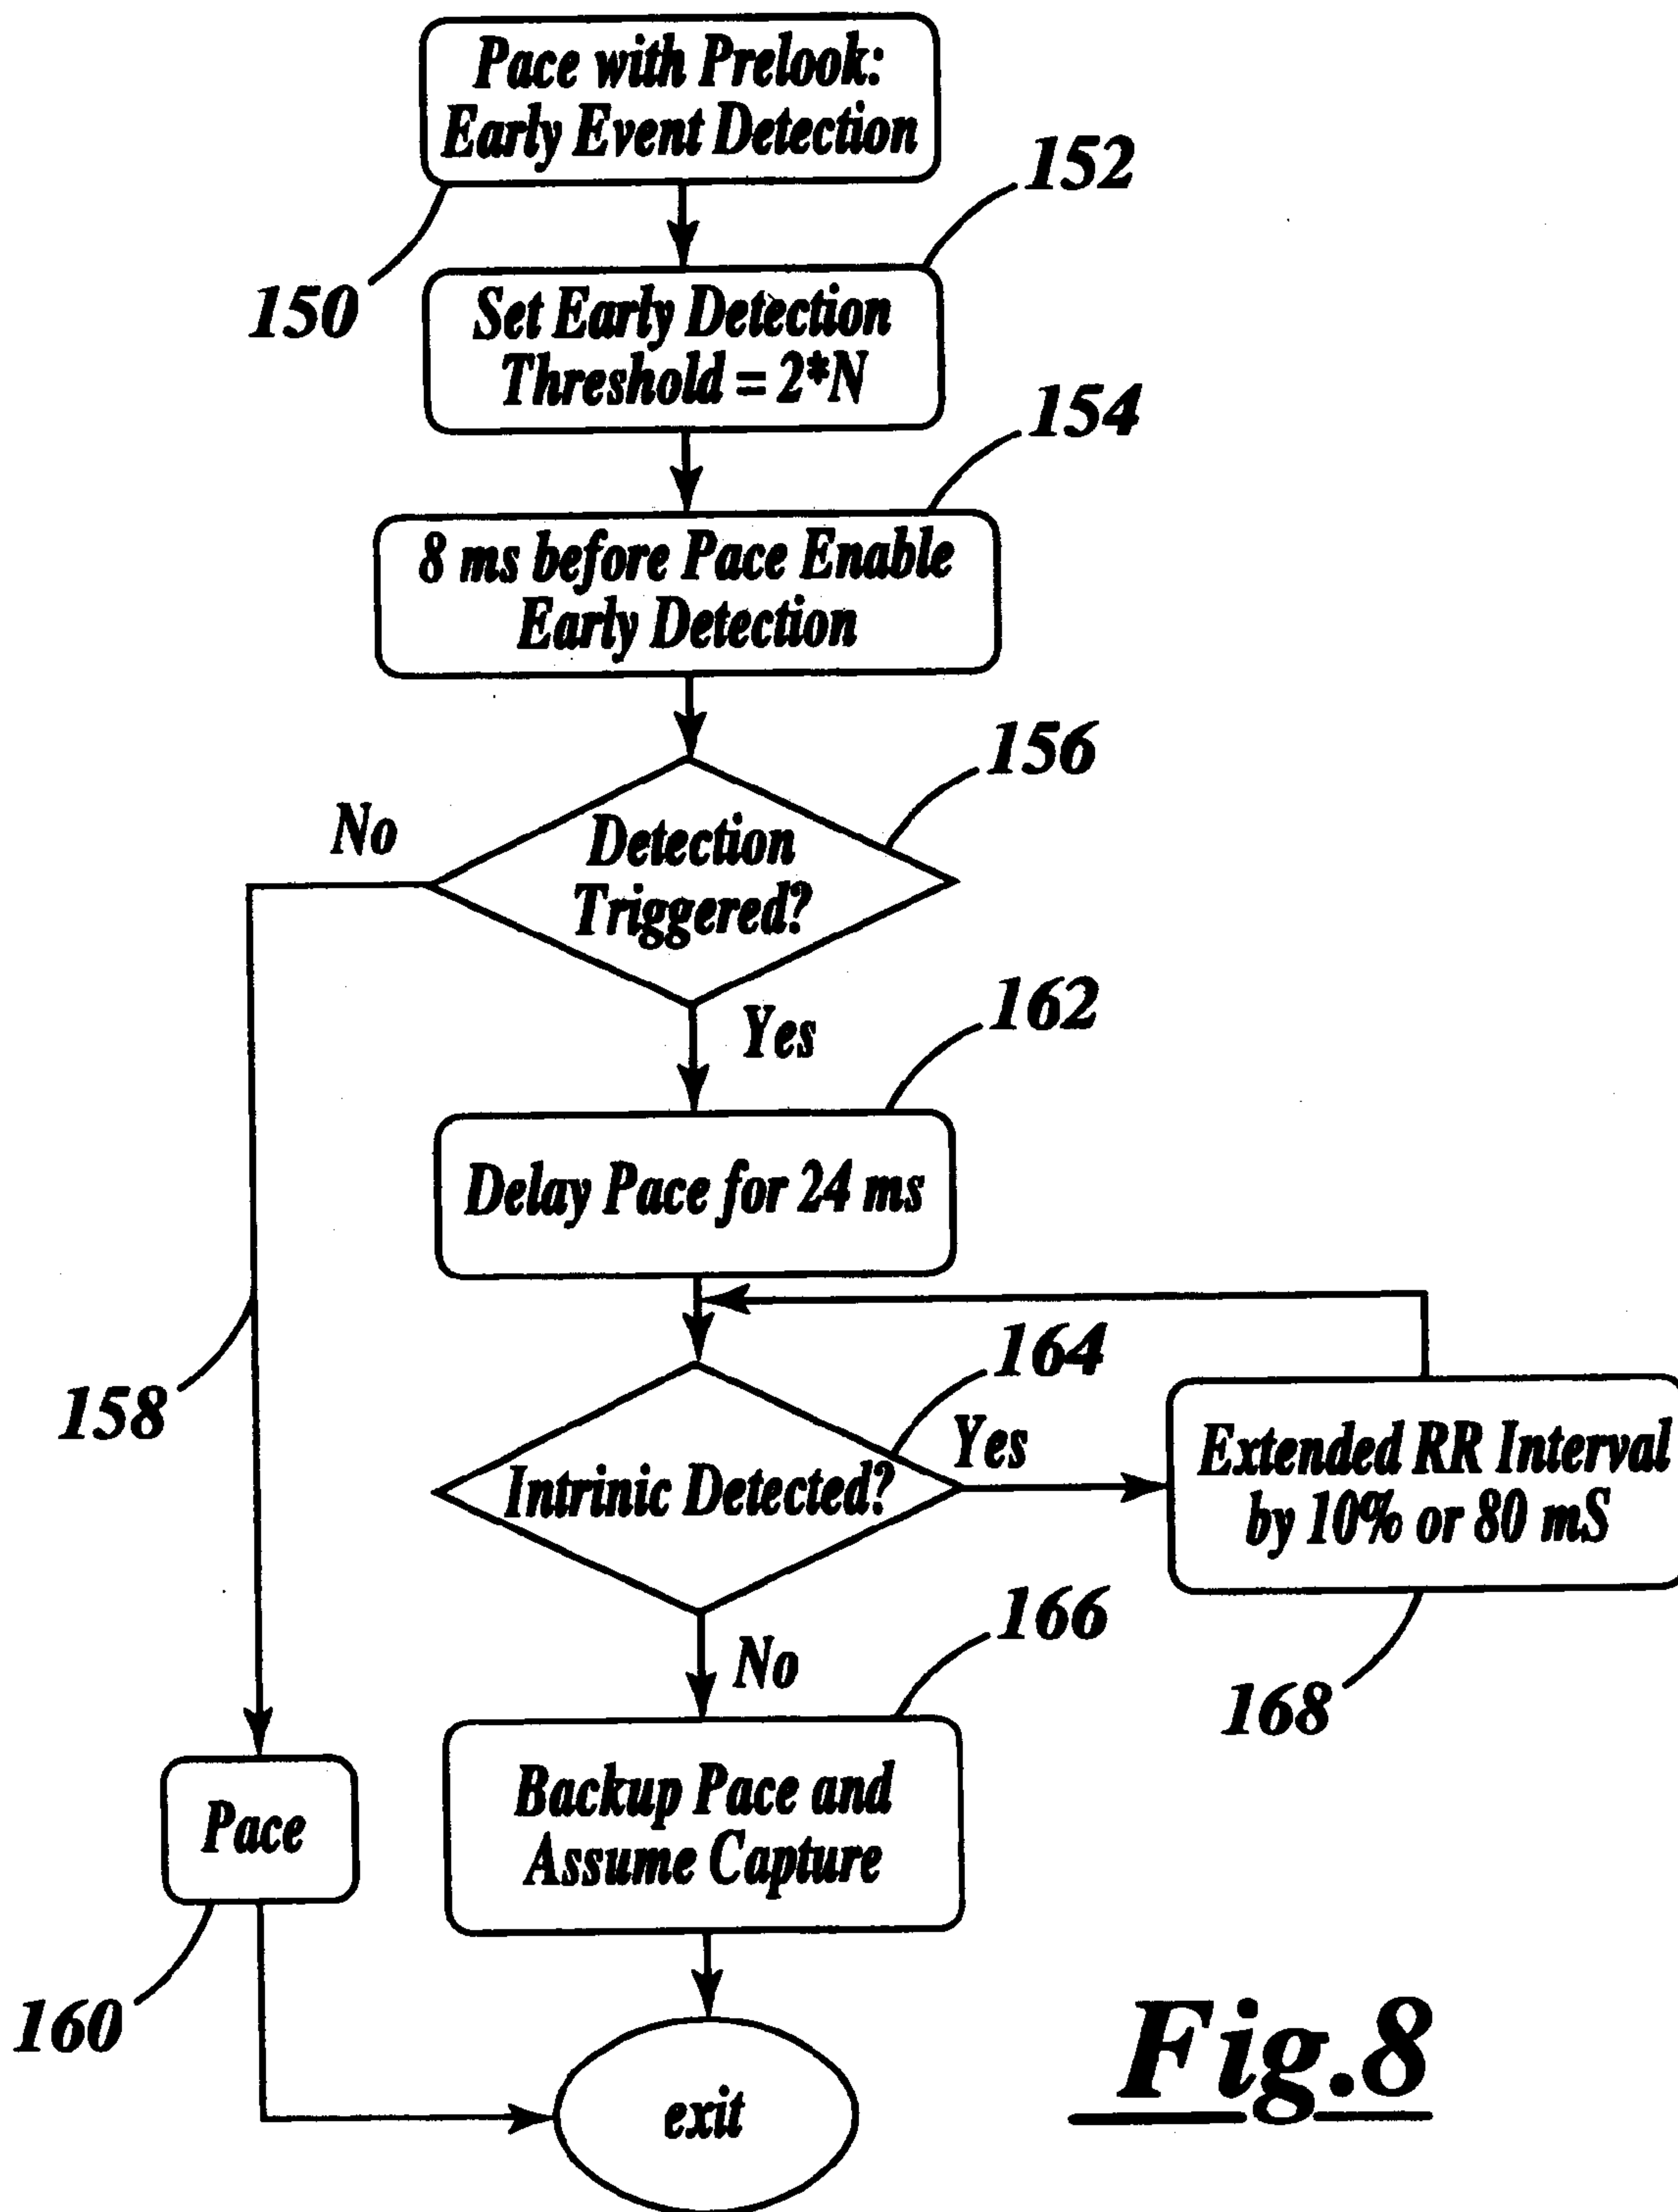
Pace with Prelook: Early Event Detection

152

150

Set Early Detection Threshold = 2*N

154

8 ms before Pace Enable Early Detection

156

No

Detection Triggered?

Yes

162

Delay Pace for 24 ms

164

158

Yes

Intrinic Detected?

Extended RR Interval by 10% or 80 mS

166

No

168

Pace

Backup Pace and Assume Capture

160

Fig.8

exit